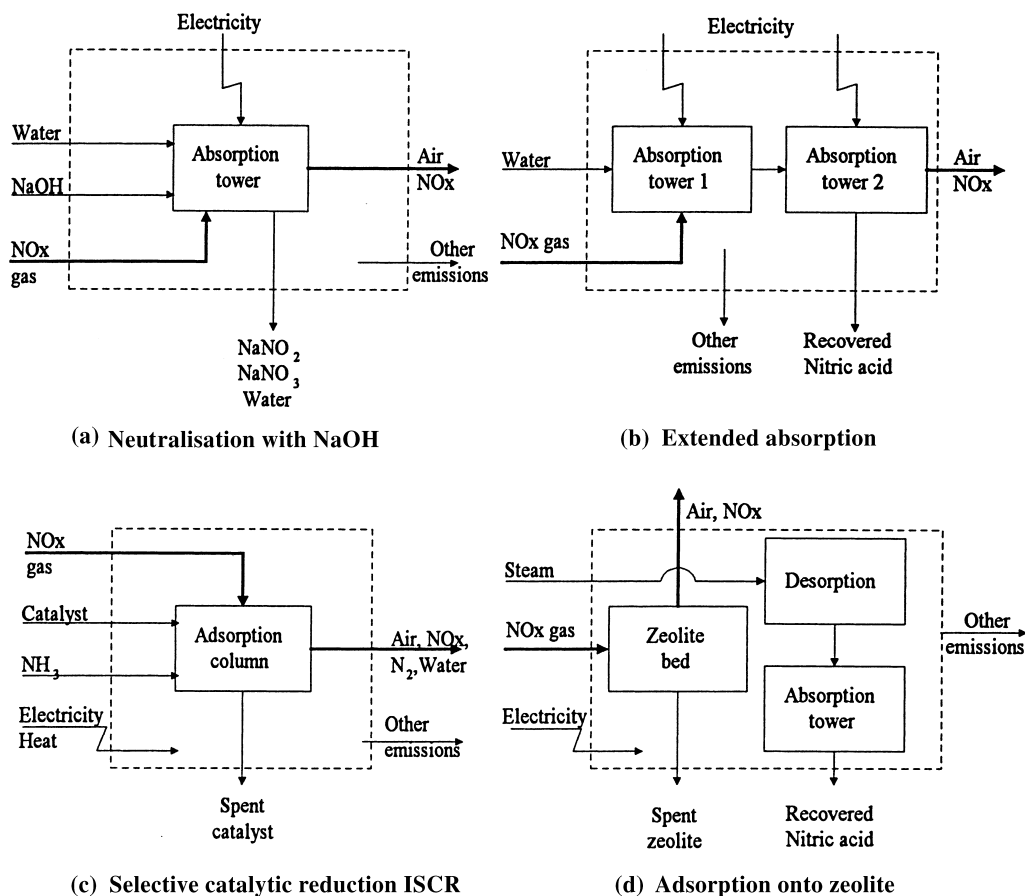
Electricity

Water

NaOH

NOx gas

Absorption tower

Air NOx

Other emissions

$NaNO_2$
$NaNO_3$
Water

(a) Neutralisation with NaOH

Electricity

Water

NOx gas

Absorption tower 1

Absorption tower 2

Air NOx

Other emissions

Recovered Nitric acid

(b) Extended absorption

NOx gas

Catalyst

$NH_3$

Electricity
Heat

Adsorption column

Air, NOx, $N_2$,Water

Other emissions

Spent catalyst

(c) Selective catalytic reduction ISCR

Air, NOx

Steam

NOx gas

Electricity

Zeolite bed

Desorption

Absorption tower

Other emissions

Spent zeolite

Recovered Nitric acid

(d) Adsorption onto zeolite